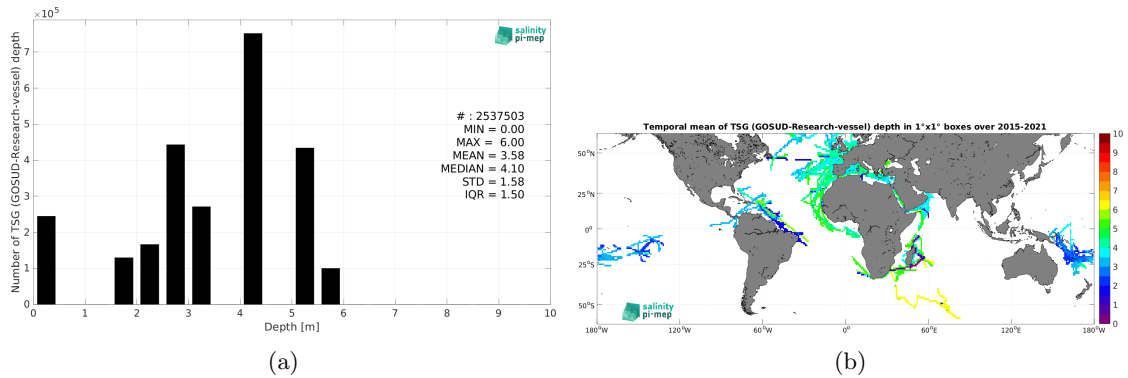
$\times 10^5$

Number of TSG (GOSUD-Research-vessel) depth

7
6
5
4
3
2
1
0

salinity pi-mep

# : 2537503
MIN = 0.00
MAX = 6.00
MEAN = 3.58
MEDIAN = 4.10
STD = 1.58
IQR = 1.50

0 1 2 3 4 5 6 7 8 9 10

Depth [m]

(a)

Temporal mean of TSG (GOSUD-Research-vessel) depth in 1°x1° boxes over 2015-2021

50°N
25°N
0°
25°S
50°S

180°W 120°W 60°W 0° 60°E 120°E 180°W

10
9
8
7
6
5
4
3
2
1
0

salinity pi-mep

(b)